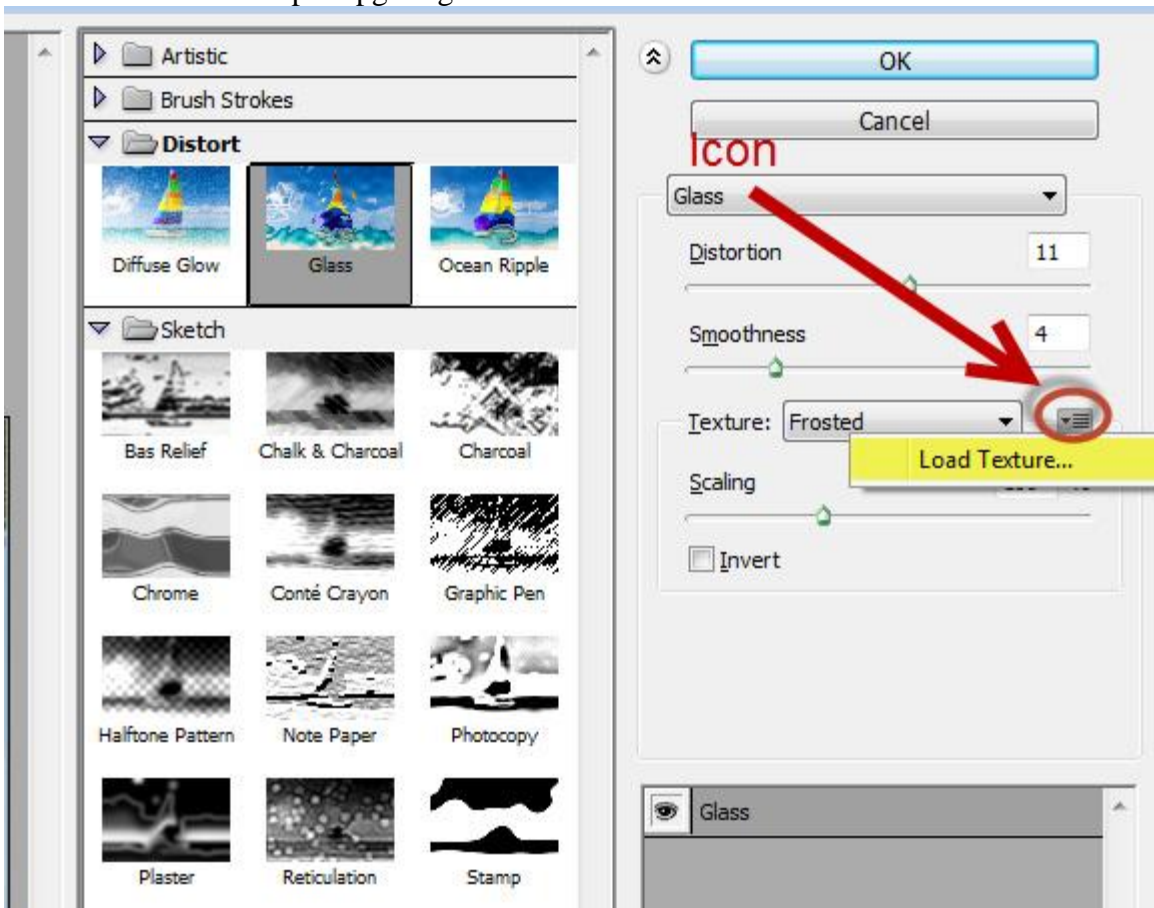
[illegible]

Artistic

Brush Strokes

Distort

Diffuse Glow

Glass

Ocean Ripple

Sketch

Bas Relief

Chalk & Charcoal

Charcoal

Chrome

Conté Crayon

Graphic Pen

Halftone Pattern

Note Paper

Photocopy

Plaster

Reticulation

Stamp

OK

Cancel

Icon

Glass

Distortion 11

Smoothness 4

Texture: Frosted

Load Texture...

Scaling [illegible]

Invert

Glass